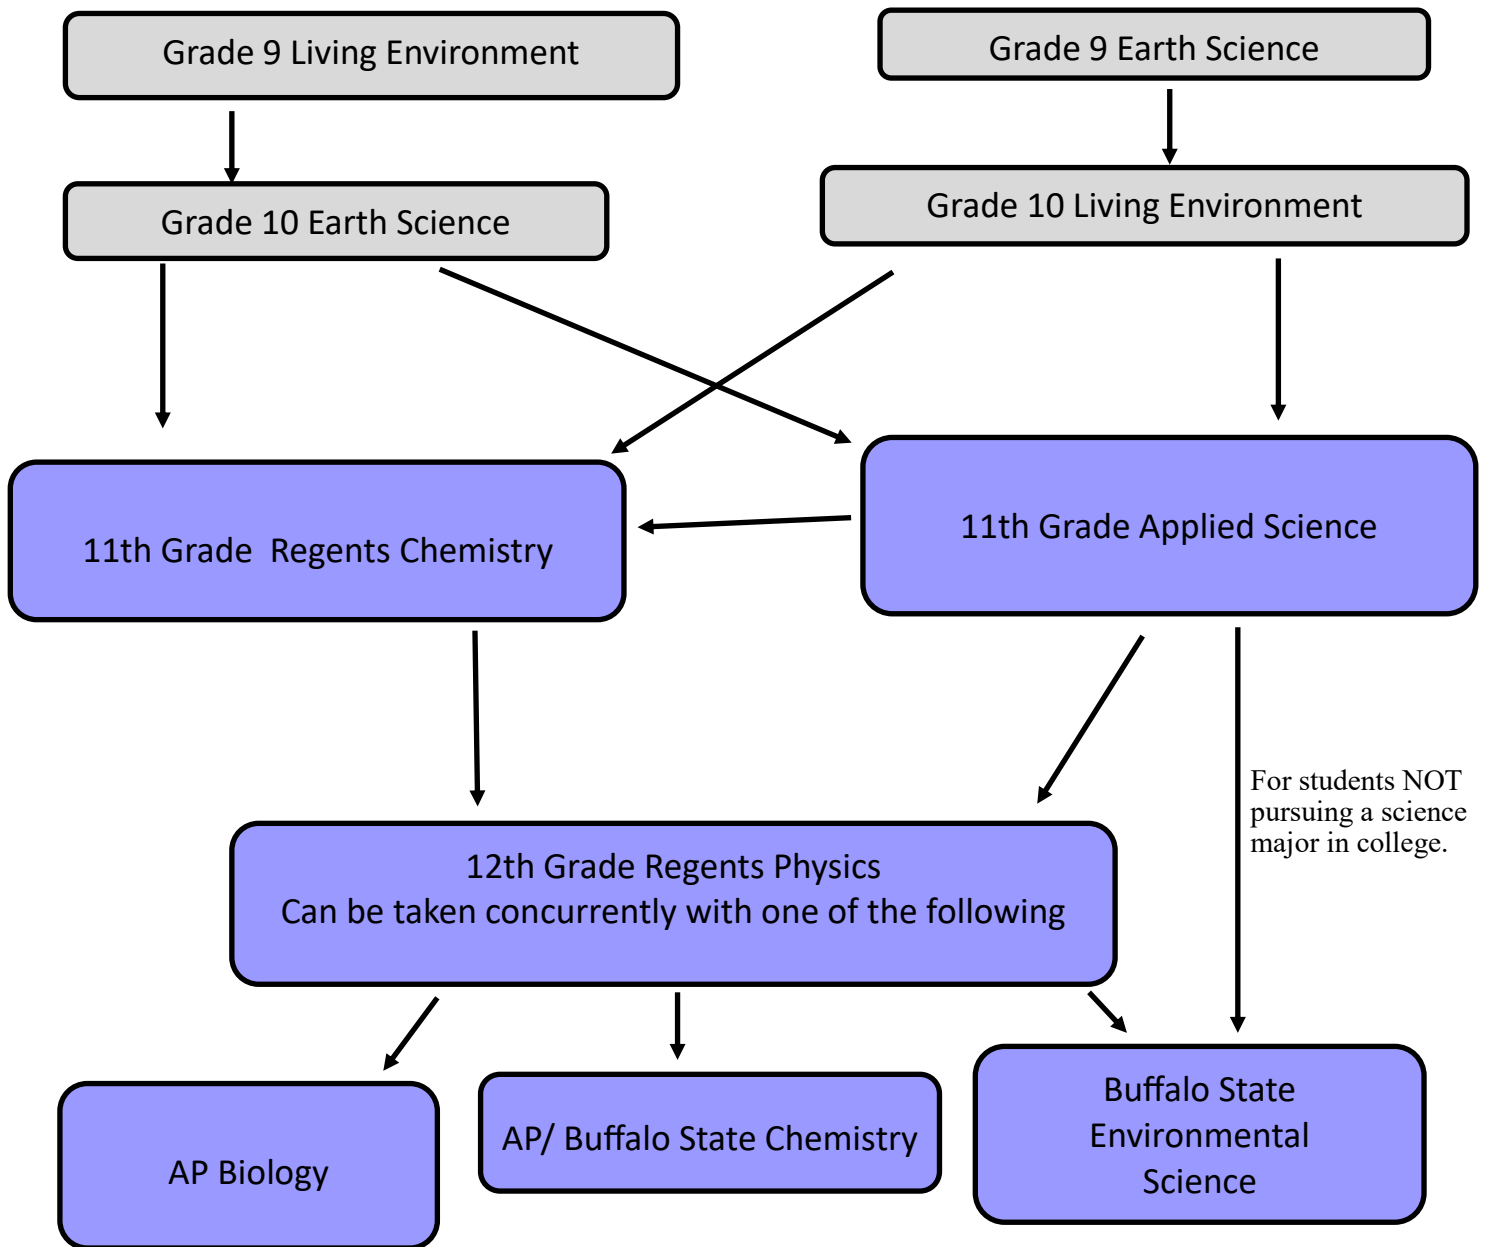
Grade 9 Living Environment

Grade 9 Earth Science

Grade 10 Earth Science

Grade 10 Living Environment

11th Grade Regents Chemistry

11th Grade Applied Science

For students NOT pursuing a science major in college.

12th Grade Regents Physics
Can be taken concurrently with one of the following

AP Biology

AP/ Buffalo State Chemistry

Buffalo State Environmental Science